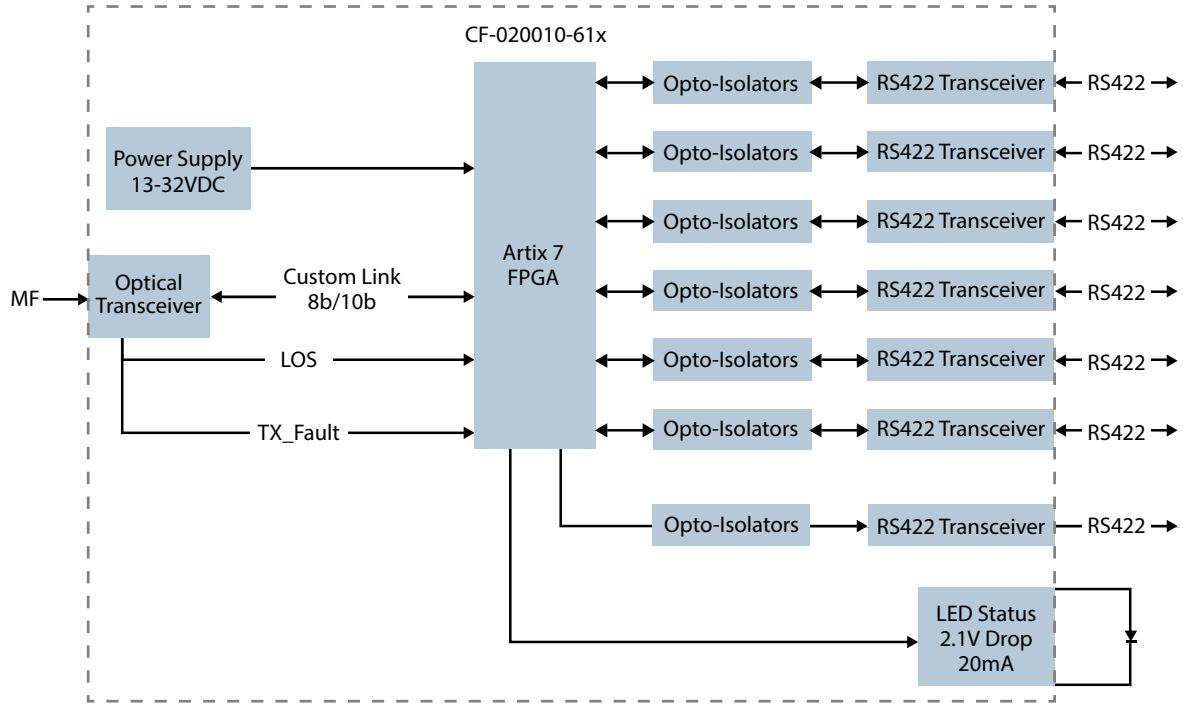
CF-020010-61x

Power Supply
13-32VDC

MF

Optical
Transceiver

Custom Link
8b/10b

LOS

TX_Fault

Artix 7
FPGA

Opto-Isolators
RS422 Transceiver
RS422

Opto-Isolators
RS422 Transceiver
RS422

Opto-Isolators
RS422 Transceiver
RS422

Opto-Isolators
RS422 Transceiver
RS422

Opto-Isolators
RS422 Transceiver
RS422

Opto-Isolators
RS422 Transceiver
RS422

Opto-Isolators
RS422 Transceiver
RS422

LED Status
2.1V Drop
20mA